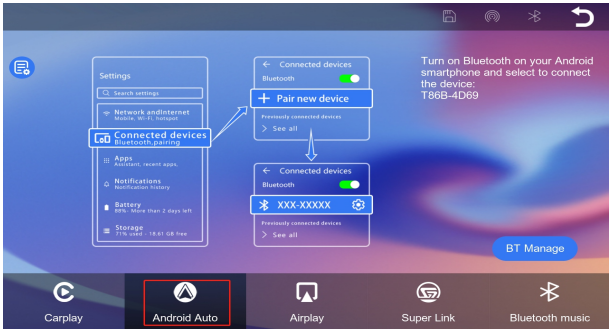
Settings

Search settings

Network andInternet
Mobile, Wi-Fi, hotspot

Connected devices
Bluetooth,pairing

Apps
Assistant, recent apps

Notifications
Notification history

Battery
89% - More than 2 days left

Storage
71% used - 18.61 GB free

← Connected devices
Bluetooth
+ Pair new device
Previously connected devices
> See all

← Connected devices
Bluetooth
XXX-XXXXX
Previously connected devices
> See all

Turn on Bluetooth on your Android smartphone and select to connect the device:
T86B-4D69

BT Manage

Carplay
Android Auto
Airplay
Super Link
Bluetooth music